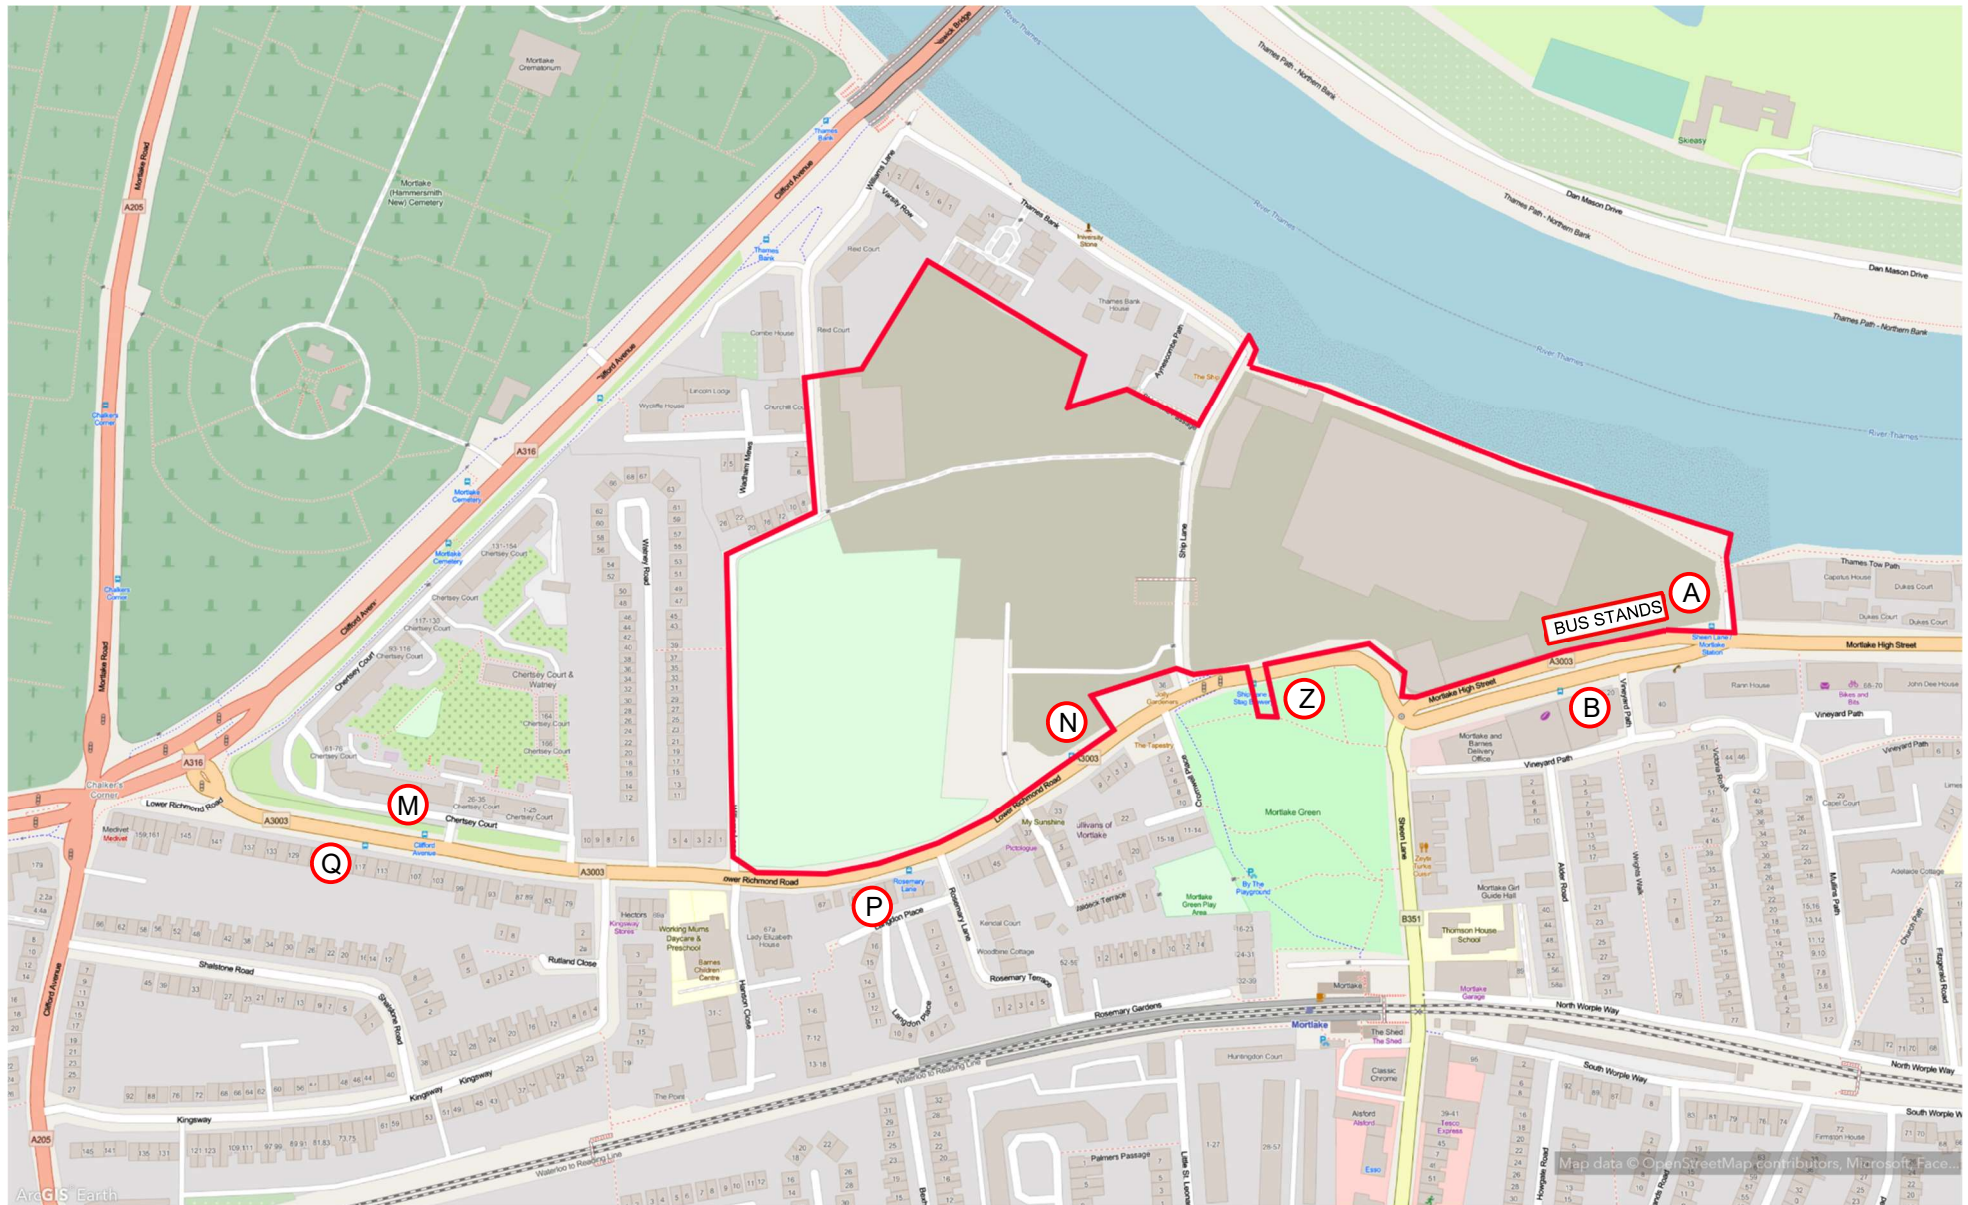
Mortlake Crematorium
Mortlake (Hammersmith New) Cemetery
Mortlake Road
A205
Clifford Avenue
Thames Bank
River Thames
Thames Path - Northern Bank
Skieasy
Dan Mason Drive
Williams Lane
Varsity Row
Thames Bank
University Stone
Red Court
Combe House
Thames Bank House
Aynscombe Path
The Ship
Lincoln Lodge
Wycliffe House
Churchill Court
A316
Chalkers Corner
Mortlake Cemetery
Chertsey Court
Wadham Mews
Watney Road
Ship Lane
Thames Tow Path
Capulus House
Dukes Court
BUS STANDS
A
Mortlake High Street
Sheen Lane / Mortlake Station
A3003
B
Rann House
Vineyard Path
John Dee House
Bikes and Bits
Chertsey Court & Watney
N
Z
M
Q
P
Lower Richmond Road
Medivet
Clifford Avenue
The Tapestry
My Sunshine
Jilivans of Mortlake
Pictologue
Mortlake Green
By The Playground
Mortlake Green Play Area
Sheen Lane
Mortlake and Barnes Delivery Office
Mortlake Girl Guide Hall
Alder Road
Thomson House School
B351
Mortlake Garage
Vineyard Path
Capel Court
Adelaide Cottage
Mullins Path
Hectors
Kingsway Stores
Working Mums Daycare & Preschool
Barnes Children Centre
Lady Elizabeth House
Rosemary Lane
Langdon Place
Kendal Court
Woodbine Cottage
Rosemary Terrace
Rosemary Gardens
Waldeck Terrace
Shalstone Road
Rutland Close
Kingsway
Hanford Close
Waterloo to Reading Line
Mortlake
The Shed
Huntingdon Court
Classic Chrome
Aldi
Tesco Express
Esso
North Worple Way
South Worple Way
Palmers Passage
Little St. Leonards
Fitzgerald Road
Church Path
Victoria Road
The Point
ArcGIS Earth
Map data © OpenStreetMap contributors, Microsoft, Face...